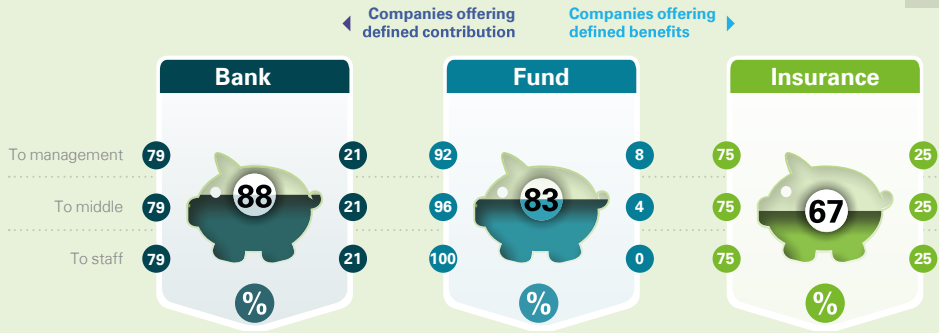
Companies offering defined contribution

Companies offering defined benefits

Bank

Fund

Insurance

To management
79
21
92
8
75
25

88
83
67

To middle
79
21
96
4
75
25

To staff
79
21
100
0
75
25

%
%
%